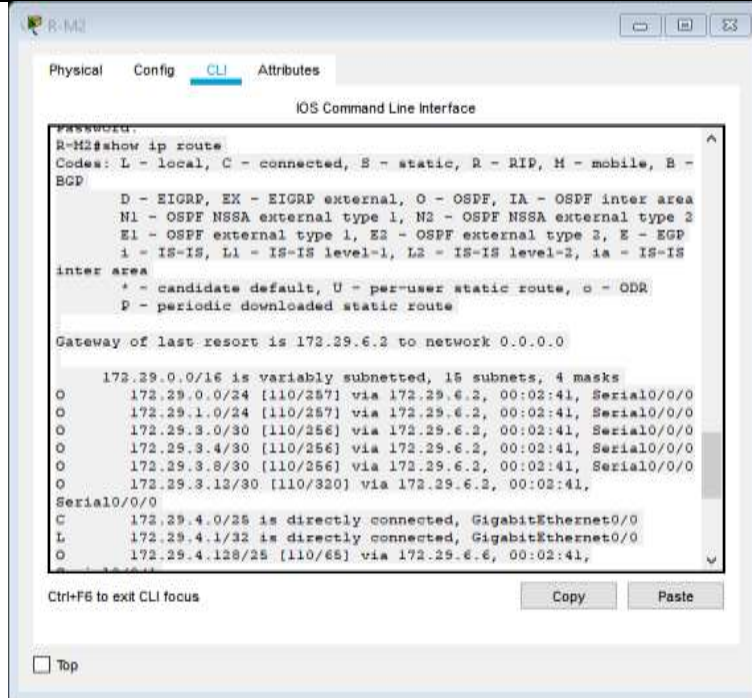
R-M2

Physical Config CLI Attributes

IOS Command Line Interface

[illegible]
R-M2#show ip route
Codes: L - local, C - connected, S - static, R - RIP, M - mobile, B - BGP
D - EIGRP, EX - EIGRP external, O - OSPF, IA - OSPF inter area
N1 - OSPF NSSA external type 1, N2 - OSPF NSSA external type 2
E1 - OSPF external type 1, E2 - OSPF external type 2, E - EGP
i - IS-IS, L1 - IS-IS level-1, L2 - IS-IS level-2, ia - IS-IS inter area
* - candidate default, U - per-user static route, o - ODR
P - periodic downloaded static route

Gateway of last resort is 172.29.6.2 to network 0.0.0.0

172.29.0.0/16 is variably subnetted, 15 subnets, 4 masks
O 172.29.0.0/24 [110/257] via 172.29.6.2, 00:02:41, Serial0/0/0
O 172.29.1.0/24 [110/257] via 172.29.6.2, 00:02:41, Serial0/0/0
O 172.29.3.0/30 [110/256] via 172.29.6.2, 00:02:41, Serial0/0/0
O 172.29.3.4/30 [110/256] via 172.29.6.2, 00:02:41, Serial0/0/0
O 172.29.3.8/30 [110/256] via 172.29.6.2, 00:02:41, Serial0/0/0
O 172.29.3.12/30 [110/320] via 172.29.6.2, 00:02:41, Serial0/0/0
C 172.29.4.0/25 is directly connected, GigabitEthernet0/0
L 172.29.4.1/32 is directly connected, GigabitEthernet0/0
O 172.29.4.128/25 [110/65] via 172.29.6.6, 00:02:41,
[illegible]

Ctrl+F6 to exit CLI focus

Copy Paste

Top